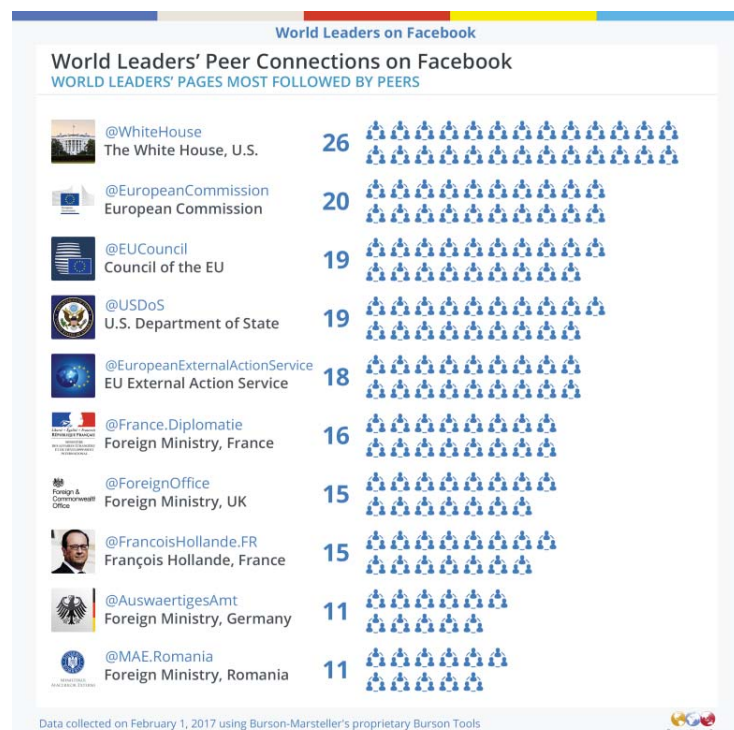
World Leaders on Facebook

World Leaders' Peer Connections on Facebook
WORLD LEADERS' PAGES MOST FOLLOWED BY PEERS

@WhiteHouse
The White House, U.S.
26

@EuropeanCommission
European Commission
20

@EUCouncil
Council of the EU
19

@USDoS
U.S. Department of State
19

@EuropeanExternalActionService
EU External Action Service
18

Liberté • Égalité • Fraternité
RÉPUBLIQUE FRANÇAISE
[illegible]
@France.Diplomatie
Foreign Ministry, France
16

Foreign & Commonwealth Office
@ForeignOffice
Foreign Ministry, UK
15

@FrancoisHollande.FR
François Hollande, France
15

@AuswaertigesAmt
Foreign Ministry, Germany
11

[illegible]
@MAE.Romania
Foreign Ministry, Romania
11

Data collected on February 1, 2017 using Burson-Marsteller's proprietary Burson Tools